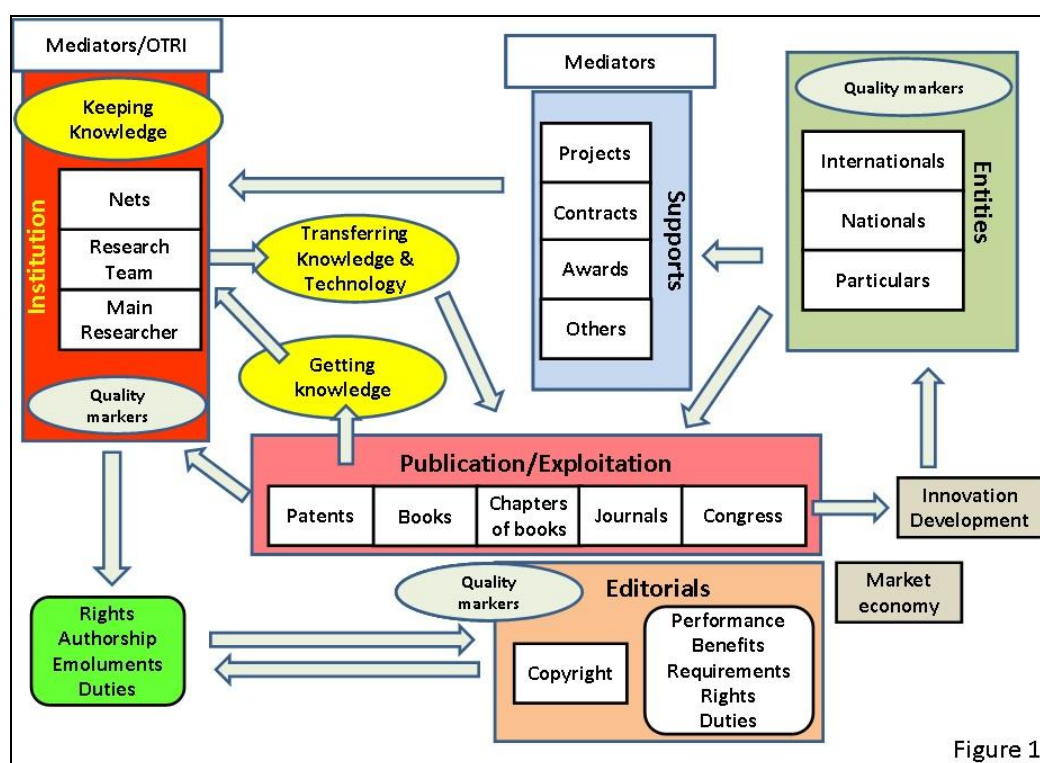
Mediators/OTRI

Keeping Knowledge

Institution

Nets

Research Team

Main Researcher

Quality markers

Mediators

Projects

Contracts

Awards

Others

Supports

Quality markers

Internationals

Nationals

Particulars

Entities

Transferring Knowledge & Technology

Getting knowledge

Publication/Exploitation

Patents

Books

Chapters of books

Journals

Congress

Innovation Development

Market economy

Rights Authorship Emoluments Duties

Quality markers

Editorials

Copyright

Performance Benefits Requirements Rights Duties

Figure 1